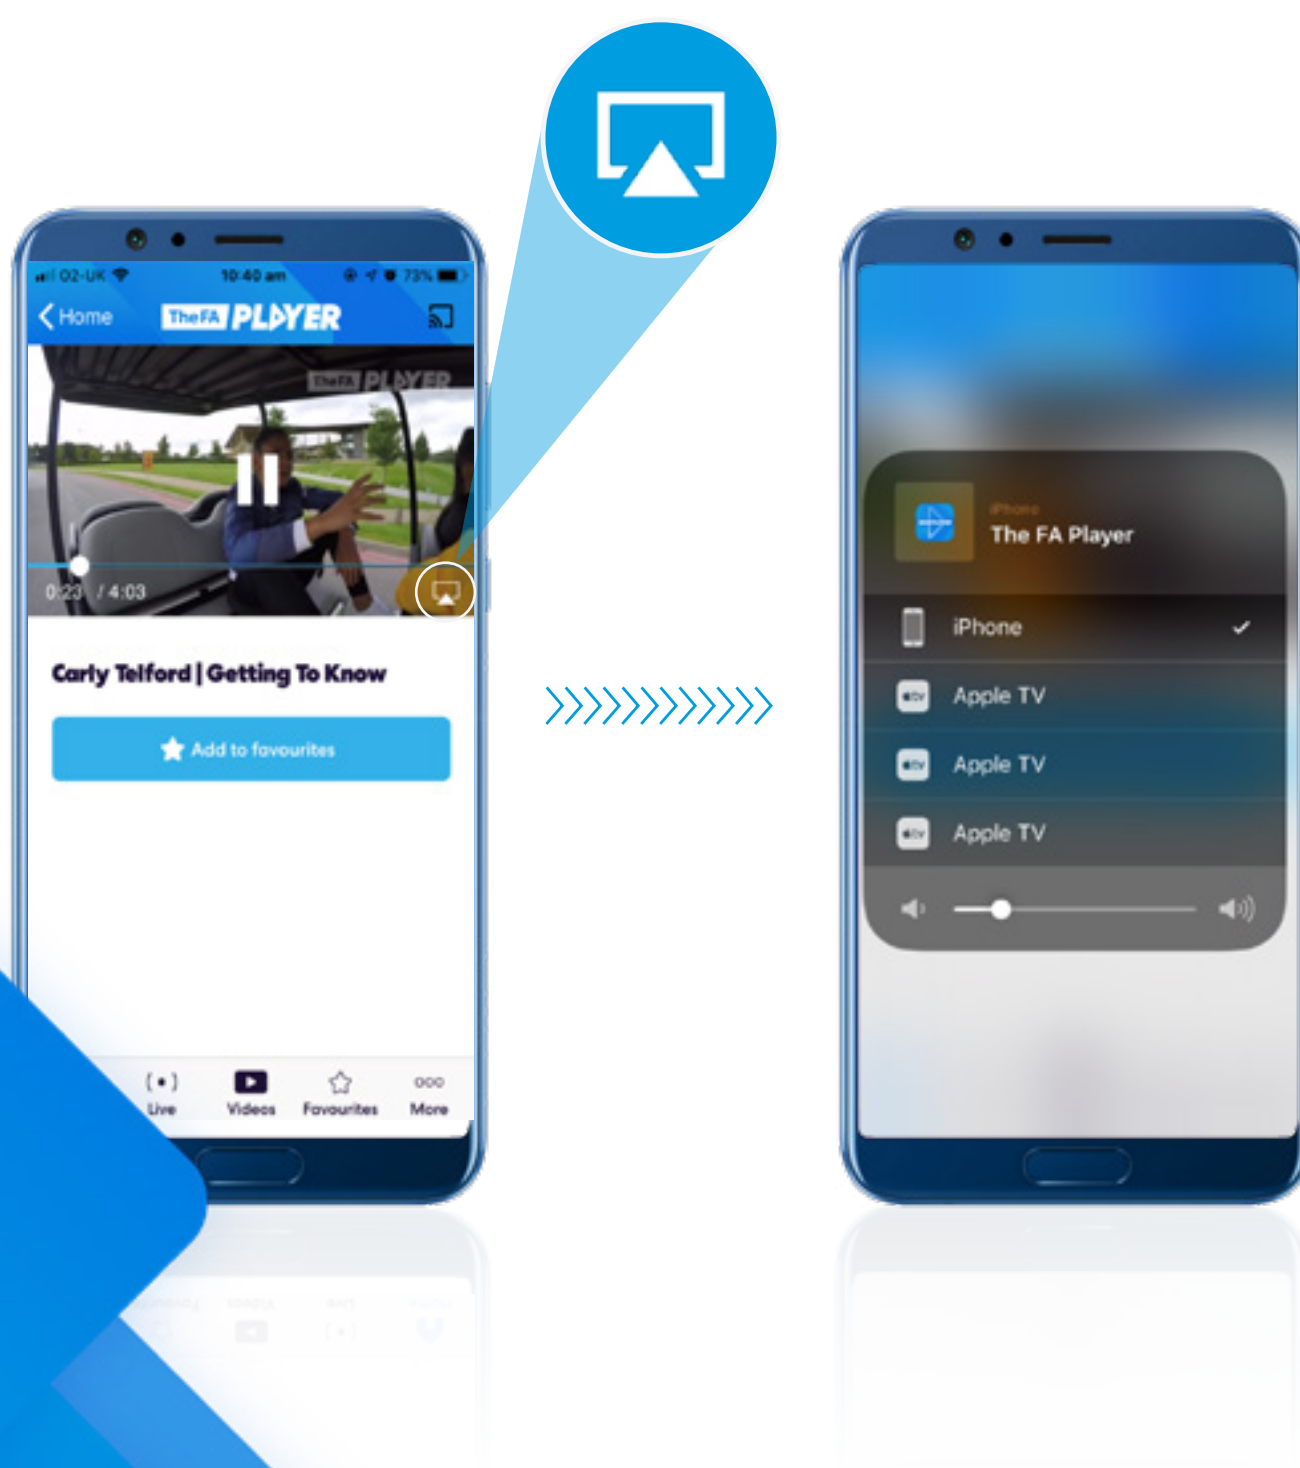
O2-UK 10:40 am 73%

Home TheFA PLAYER

TheFA PLAYER

0:23 / 4:03

Carly Telford | Getting To Know

Add to favourites

Live Videos Favourites More

iPhone
The FA Player

iPhone

Apple TV

Apple TV

Apple TV